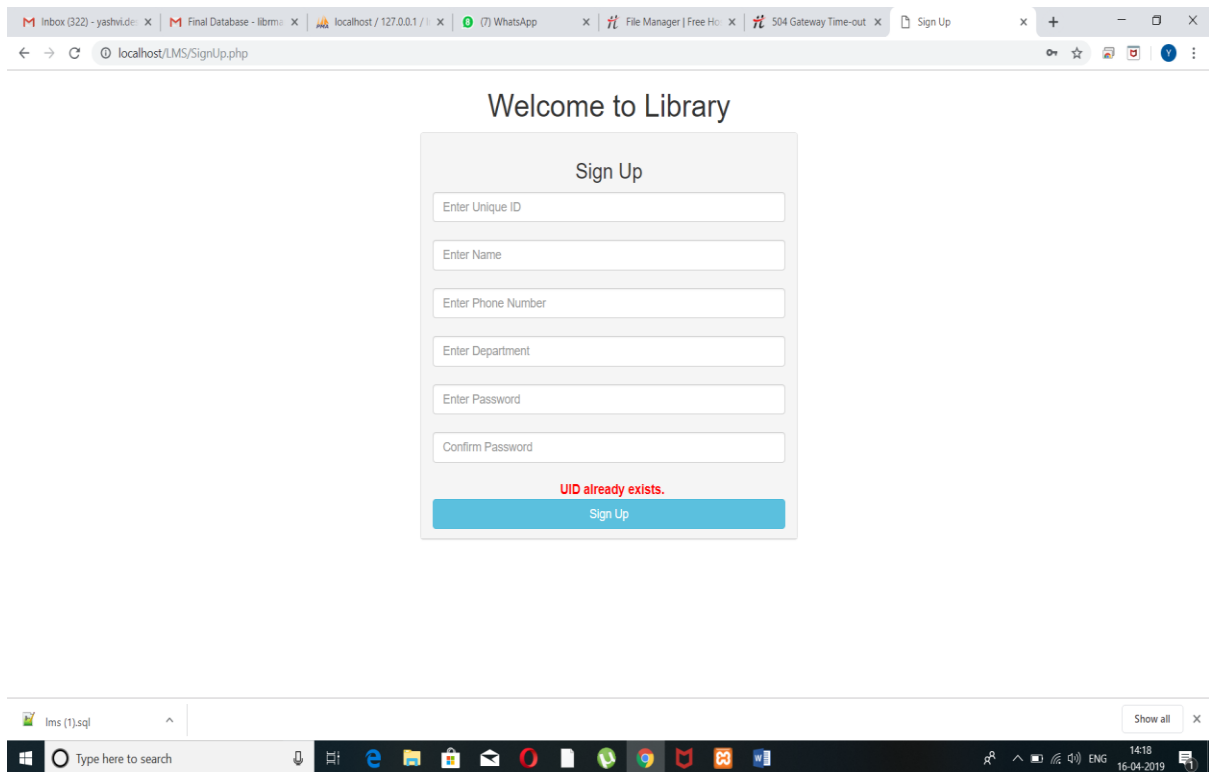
Inbox (322) - yashvi.de: ×
Final Database - librma ×
localhost / 127.0.0.1 / l ×
(7) WhatsApp ×
File Manager | Free Ho ×
504 Gateway Time-out ×
Sign Up ×
+

localhost/LMS/SignUp.php

Welcome to Library

Sign Up

Enter Unique ID

Enter Name

Enter Phone Number

Enter Department

Enter Password

Confirm Password

UID already exists.

Sign Up

lms (1).sql

Show all

Type here to search

ENG
14:18
16-04-2019